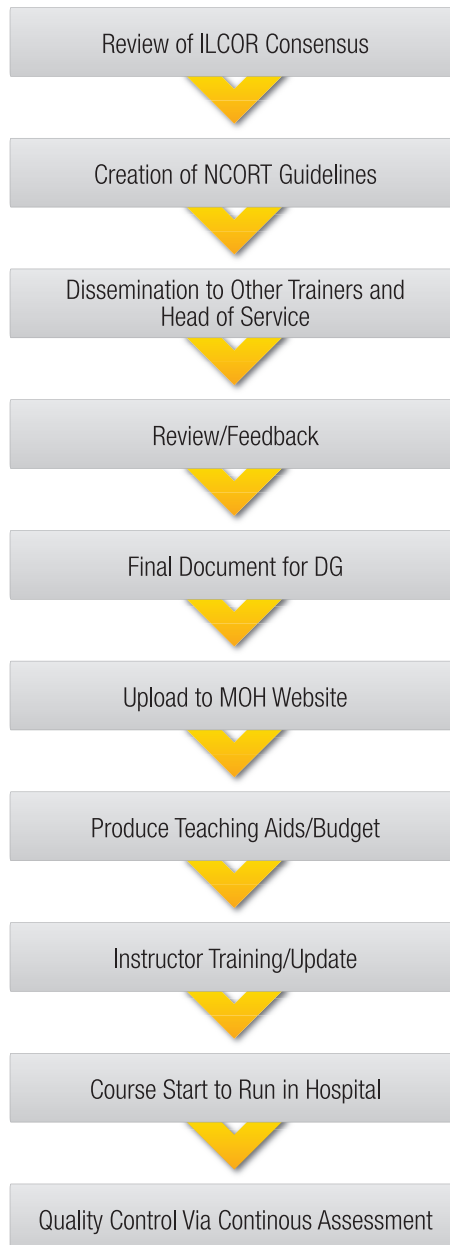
Review of ILCOR Consensus

Creation of NCORT Guidelines

Dissemination to Other Trainers and Head of Service

Review/Feedback

Final Document for DG

Upload to MOH Website

Produce Teaching Aids/Budget

Instructor Training/Update

Course Start to Run in Hospital

Quality Control Via Continous Assessment